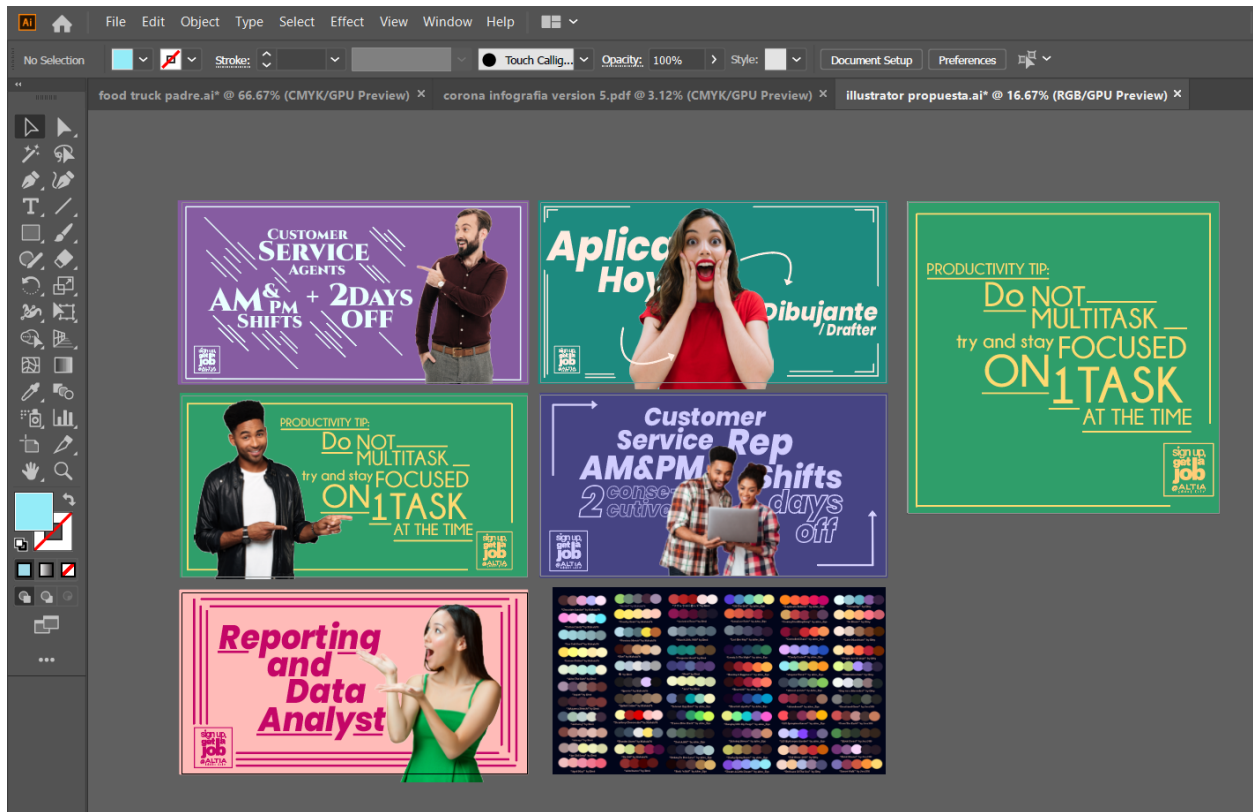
Ai File Edit Object Type Select Effect View Window Help

No Selection Stroke: Touch Callig... Opacity: 100% Style: Document Setup Preferences

food truck padre.ai* @ 66.67% (CMYK/GPU Preview) × corona infografia version 5.pdf @ 3.12% (CMYK/GPU Preview) × illustrator propuesta.ai* @ 16.67% (RGB/GPU Preview) ×

CUSTOMER SERVICE AGENTS
AM & PM SHIFTS + 2DAYS OFF
sign up, get a job @ALTIA

Aplica Hoy
Dibujante / Drafter
sign up, get a job @ALTIA

PRODUCTIVITY TIP:
Do NOT MULTITASK
try and stay FOCUSED ON 1 TASK AT THE TIME
sign up, get a job @ALTIA

PRODUCTIVITY TIP:
Do NOT MULTITASK
try and stay FOCUSED ON 1 TASK AT THE TIME
sign up, get a job @ALTIA

Customer Service Rep
AM&PM Shifts
2 consecutive days off
sign up, get a job @ALTIA

Reporting and Data Analyst
sign up, get a job @ALTIA